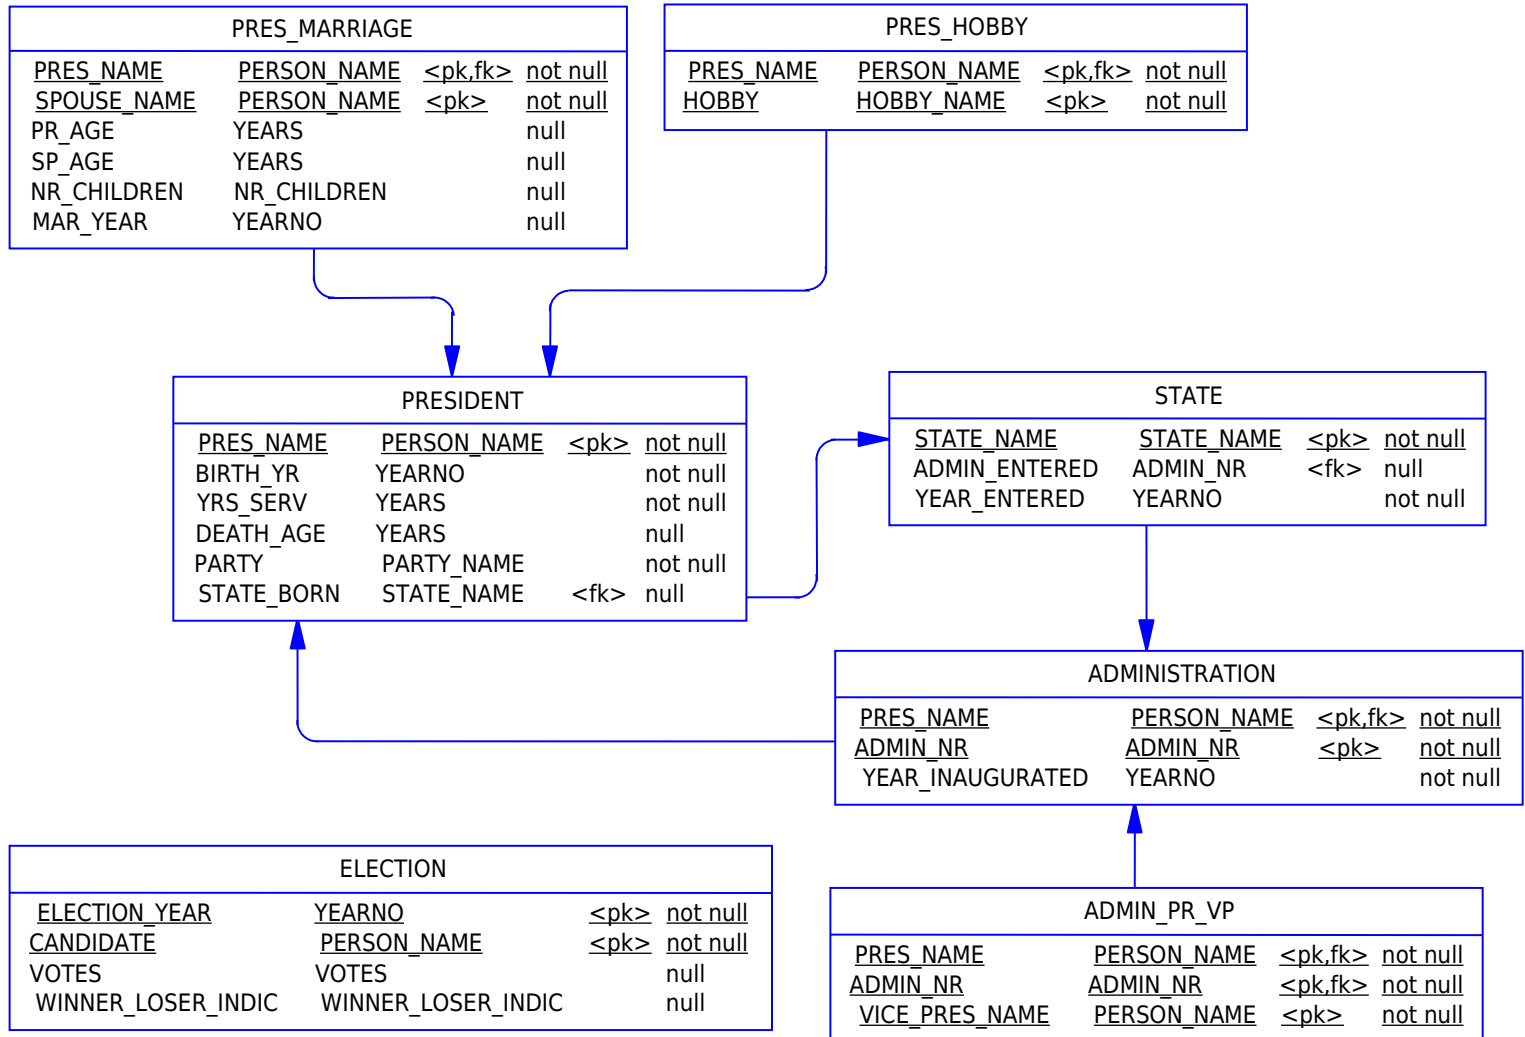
PRES_MARRIAGE

| | | | |
|---|---|---|---|
| PRES_NAME | PERSON_NAME | <pk,fk> | not null |
| SPOUSE_NAME | PERSON_NAME | <pk> | not null |
| PR_AGE | YEARS | | null |
| SP_AGE | YEARS | | null |
| NR_CHILDREN | NR_CHILDREN | | null |
| MAR_YEAR | YEARNO | | null |

PRES_HOBBY

| | | | |
|---|---|---|---|
| PRES_NAME | PERSON_NAME | <pk,fk> | not null |
| HOBBY | HOBBY_NAME | <pk> | not null |

PRESIDENT

| | | | |
|---|---|---|---|
| PRES_NAME | PERSON_NAME | <pk> | not null |
| BIRTH_YR | YEARNO | | not null |
| YRS_SERV | YEARS | | not null |
| DEATH_AGE | YEARS | | null |
| PARTY | PARTY_NAME | | not null |
| STATE_BORN | STATE_NAME | <fk> | null |

STATE

| | | | |
|---|---|---|---|
| STATE_NAME | STATE_NAME | <pk> | not null |
| ADMIN_ENTERED | ADMIN_NR | <fk> | null |
| YEAR_ENTERED | YEARNO | | not null |

ADMINISTRATION

| | | | |
|---|---|---|---|
| PRES_NAME | PERSON_NAME | <pk,fk> | not null |
| ADMIN_NR | ADMIN_NR | <pk> | not null |
| YEAR_INAUGURATED | YEARNO | | not null |

ELECTION

| | | | |
|---|---|---|---|
| ELECTION_YEAR | YEARNO | <pk> | not null |
| CANDIDATE | PERSON_NAME | <pk> | not null |
| VOTES | VOTES | | null |
| WINNER_LOSER_INDIC | WINNER_LOSER_INDIC | | null |

ADMIN_PR_VP

| | | | |
|---|---|---|---|
| PRES_NAME | PERSON_NAME | <pk,fk> | not null |
| ADMIN_NR | ADMIN_NR | <pk,fk> | not null |
| VICE_PRES_NAME | PERSON_NAME | <pk> | not null |